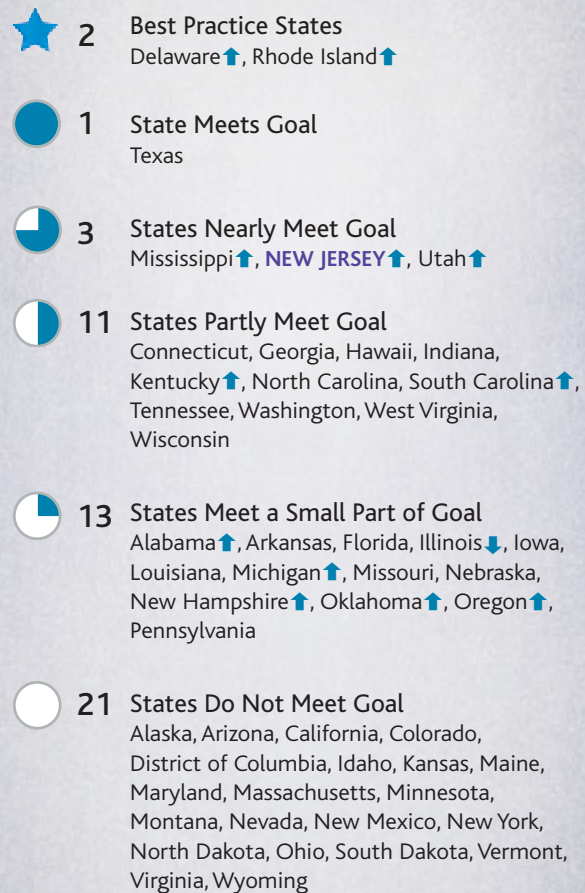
2 Best Practice States
Delaware↑, Rhode Island↑

1 State Meets Goal
Texas

3 States Nearly Meet Goal
Mississippi↑, NEW JERSEY↑, Utah↑

11 States Partly Meet Goal
Connecticut, Georgia, Hawaii, Indiana, Kentucky↑, North Carolina, South Carolina↑, Tennessee, Washington, West Virginia, Wisconsin

13 States Meet a Small Part of Goal
Alabama↑, Arkansas, Florida, Illinois↓, Iowa, Louisiana, Michigan↑, Missouri, Nebraska, New Hampshire↑, Oklahoma↑, Oregon↑, Pennsylvania

21 States Do Not Meet Goal
Alaska, Arizona, California, Colorado, District of Columbia, Idaho, Kansas, Maine, Maryland, Massachusetts, Minnesota, Montana, Nevada, New Mexico, New York, North Dakota, Ohio, South Dakota, Vermont, Virginia, Wyoming